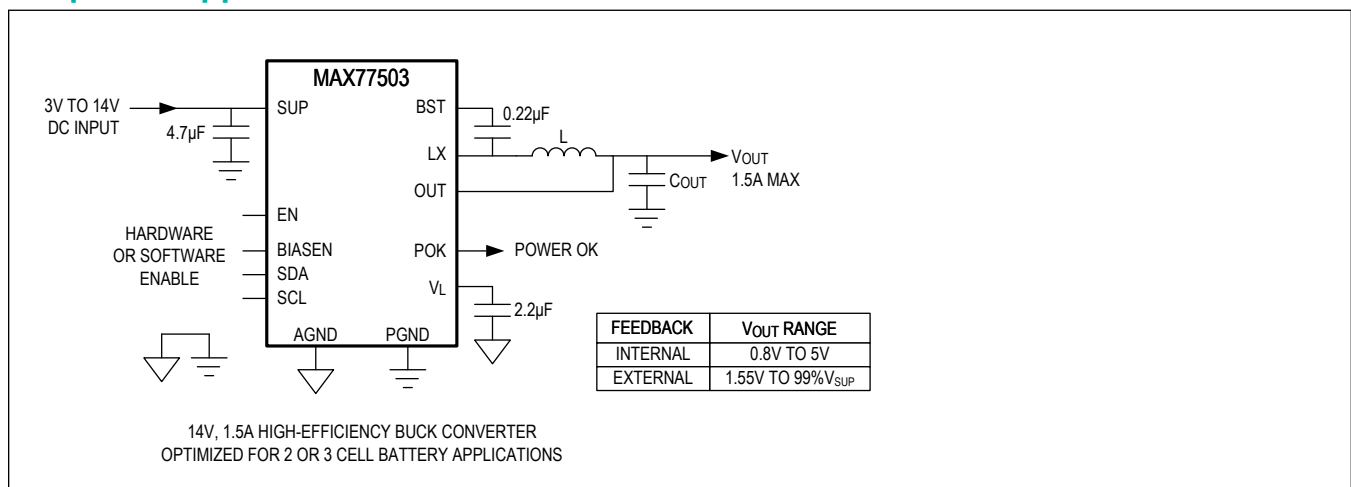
MAX77503

3V TO 14V DC INPUT

4.7µF

SUP

BST

0.22µF

LX

L

$V_{OUT}$ 1.5A MAX

OUT

$C_{OUT}$

EN

HARDWARE OR SOFTWARE ENABLE

BIASEN

SDA

SCL

POK

POWER OK

$V_L$

2.2µF

AGND

PGND

| FEEDBACK | $V_{OUT}$ RANGE |
|---|---|
| INTERNAL | 0.8V TO 5V |
| EXTERNAL | 1.55V TO 99%$V_{SUP}$ |

14V, 1.5A HIGH-EFFICIENCY BUCK CONVERTER OPTIMIZED FOR 2 OR 3 CELL BATTERY APPLICATIONS